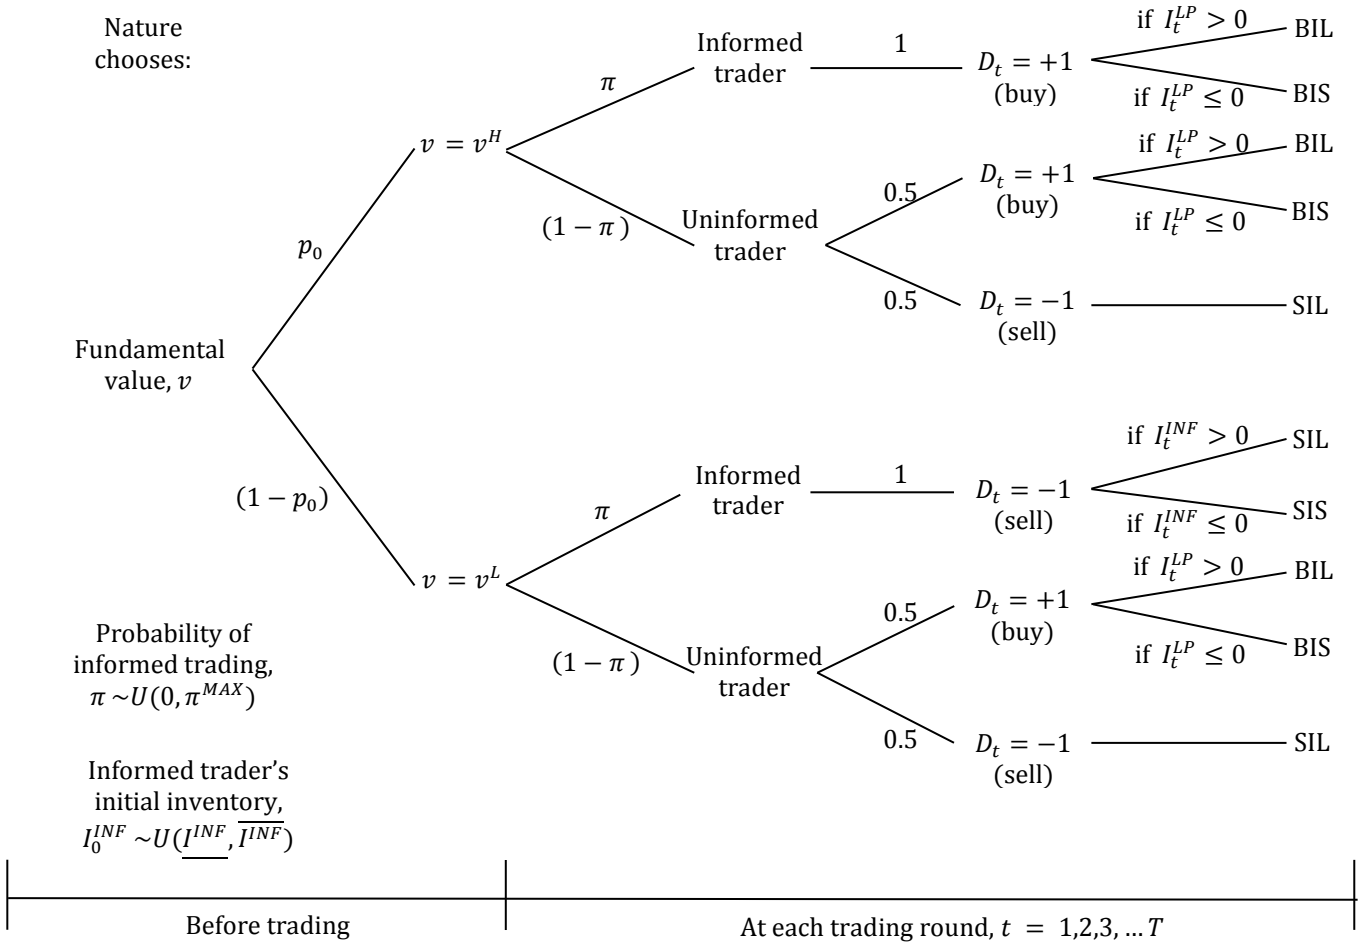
Nature chooses:

Fundamental value, $v$

$p_0$

$(1 - p_0)$

$v = v^H$

$v = v^L$

$\pi$

$(1 - \pi)$

Informed trader

1

$D_t = +1$ (buy)

if $I_t^{LP} > 0$ BIL

if $I_t^{LP} \leq 0$ BIS

Uninformed trader

0.5

$D_t = +1$ (buy)

if $I_t^{LP} > 0$ BIL

if $I_t^{LP} \leq 0$ BIS

0.5

$D_t = -1$ (sell)

SIL

$\pi$

$(1 - \pi)$

Informed trader

1

$D_t = -1$ (sell)

if $I_t^{INF} > 0$ SIL

if $I_t^{INF} \leq 0$ SIS

Uninformed trader

0.5

$D_t = +1$ (buy)

if $I_t^{LP} > 0$ BIL

if $I_t^{LP} \leq 0$ BIS

0.5

$D_t = -1$ (sell)

SIL

Probability of informed trading, $\pi \sim U(0, \pi^{MAX})$

Informed trader's initial inventory, $I_0^{INF} \sim U(\underline{I^{INF}}, \overline{I^{INF}})$

Before trading

At each trading round, $t = 1,2,3, \ldots T$